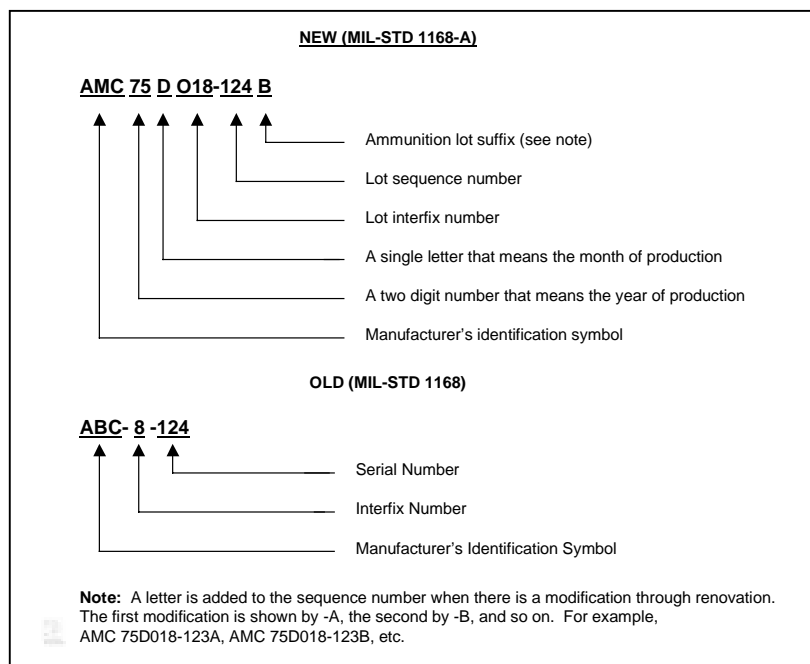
NEW (MIL-STD 1168-A)

AMC 75 D O18-124 B

Ammunition lot suffix (see note)

Lot sequence number

Lot interfix number

A single letter that means the month of production

A two digit number that means the year of production

Manufacturer's identification symbol

OLD (MIL-STD 1168)

ABC- 8 -124

Serial Number

Interfix Number

Manufacturer's Identification Symbol

Note: A letter is added to the sequence number when there is a modification through renovation. The first modification is shown by -A, the second by -B, and so on. For example, AMC 75D018-123A, AMC 75D018-123B, etc.